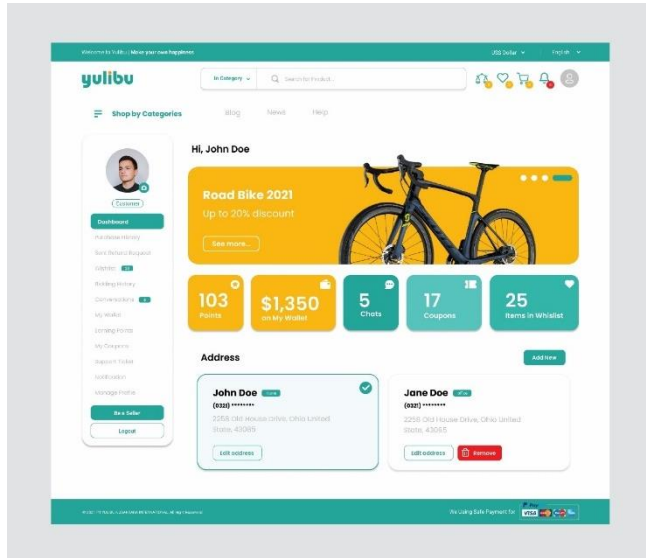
Welcome to Yulibu! More your own happiness

USD Dollar English

yulibu

In Category Search for Product...

Shop by Categories

Blog News Help

Customer

Dashboard

Purchase History

Sent Refund Request

Wishlist

Bidding History

Conversations

My Wallet

Earning Points

My Coupons

Support Ticket

Notification

Manage Profile

Be a Seller

Logout

Hi, John Doe

Road Bike 2021

Up to 20% discount

See more...

103
Points

$1,350
on My Wallet

5
Chats

17
Coupons

25
Items in Whislist

Address

Add New

John Doe

(0321) ********

2258 Old House Drive, Ohio United State, 43085

Edit address

Jane Doe

(0321) ********

2258 Old House Drive, Ohio United State, 43085

Edit address

Remove

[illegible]

We Using Safe Payment for VISA